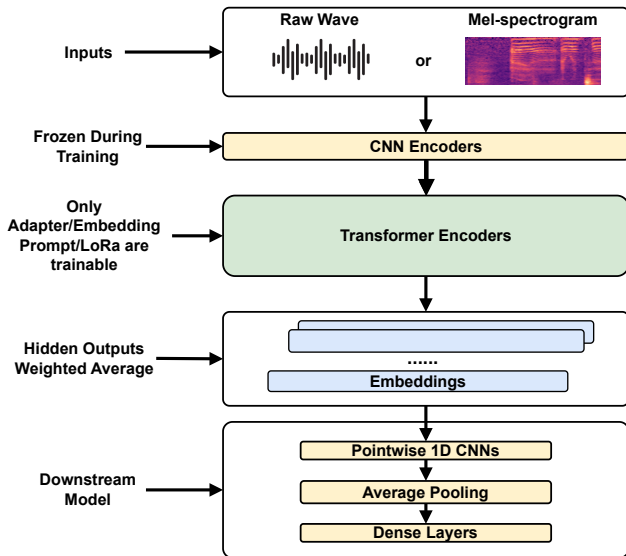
Inputs

Raw Wave

or

Mel-spectrogram

Frozen During Training

CNN Encoders

Only Adapter/Embedding Prompt/LoRa are trainable

Transformer Encoders

Hidden Outputs Weighted Average

......

Embeddings

Downstream Model

Pointwise 1D CNNs

Average Pooling

Dense Layers